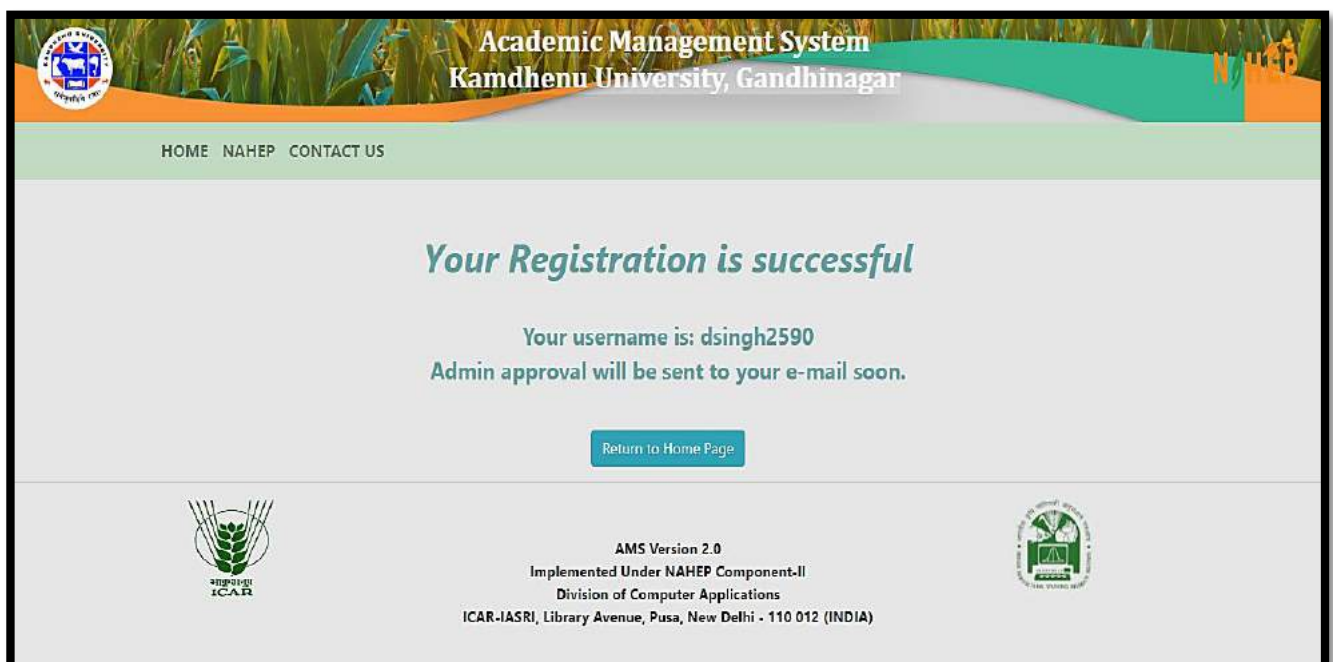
Academic Management System
Kamdhenu University, Gandhinagar

NAHEP

HOME NAHEP CONTACT US

Your Registration is successful

Your username is: dsingh2590
Admin approval will be sent to your e-mail soon.

Return to Home Page

भाकृअनुप
ICAR

AMS Version 2.0
Implemented Under NAHEP Component-II
Division of Computer Applications
ICAR-IASRI, Library Avenue, Pusa, New Delhi - 110 012 (INDIA)